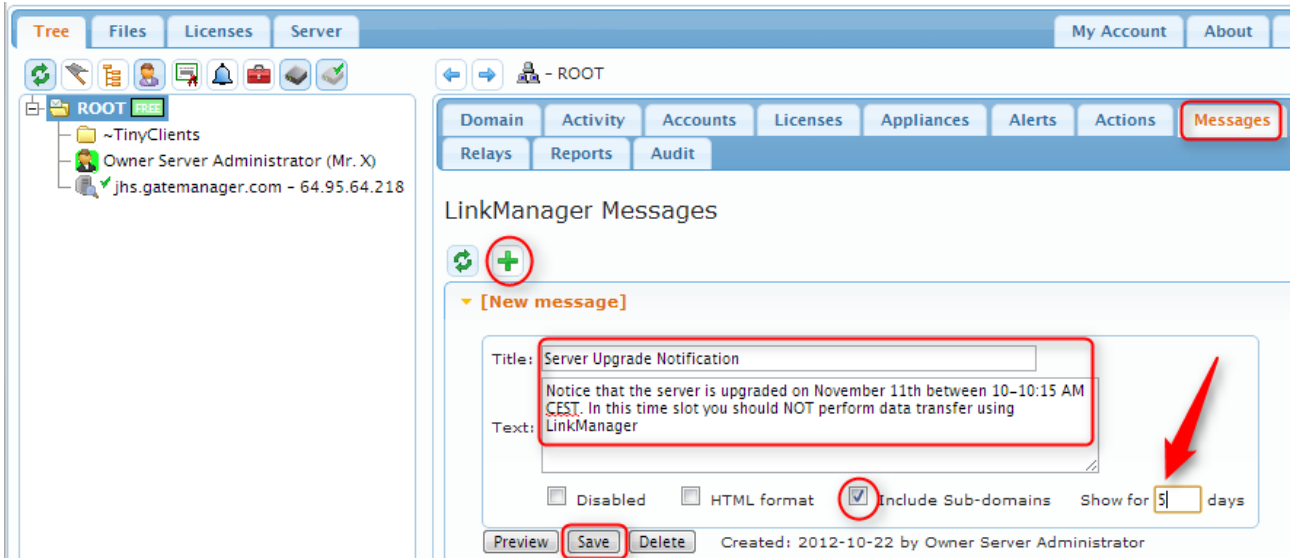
Tree Files Licenses Server My Account About

- ROOT

ROOT FREE
~TinyClients
Owner Server Administrator (Mr. X)
jhs.gatemanager.com - 64.95.64.218

Domain Activity Accounts Licenses Appliances Alerts Actions Messages
Relays Reports Audit

LinkManager Messages

[New message]

Title: Server Upgrade Notification

Text: Notice that the server is upgraded on November 11th between 10-10:15 AM CEST. In this time slot you should NOT perform data transfer using LinkManager

Disabled HTML format Include Sub-domains Show for 5 days

Preview Save Delete Created: 2012-10-22 by Owner Server Administrator